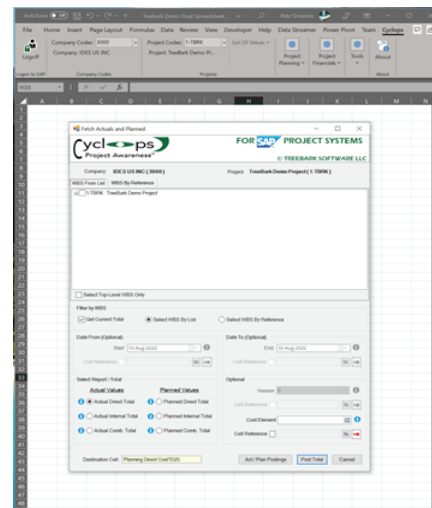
AutoSave Treebark Demo Final Spreadsheet Pete Overman

File Home Insert Page Layout Formulas Data Review View Developer Help Data Streamer Power Pivot Team Cyclops

Logoff Company Codes: 3000 Company: IDES US INC Project Codes: T-TBRK Project: TreeBark Demo P... List Of Values Project Planning Project Financials Tools About

Logon to SAP Company Codes Projects About

AC33

A B C D E F G H I J K L M N

Fetch Actuals and Planned

Cyclops Project Awareness

FOR SAP PROJECT SYSTEMS

© TREEBARK SOFTWARE LLC

Company: IDES US INC (3000) Project: TreeBark Demo Project ( T-TBRK )

WBS From List | WBS By Reference

T-TBRK TreeBark Demo Project

Select Top-Level WBS Only

Filter by WBS

Get Current Total

Select WBS By List

Select WBS By Reference

Date From (Optional)

Start 10-Aug-2022

Cell Reference

Date To (Optional)

End 10-Aug-2022

Cell Reference

Select Report / Total

Actual Values

Actual Direct Total

Actual Internal Total

Actual Comb. Total

Planned Values

Planned Direct Total

Planned Internal Total

Planned Comb. Total

Optional

Version 0

Cell Reference

Cost Element

Cell Reference

Destination Cell: Planning Direct Cost!D25

Act / Plan Postings

Post Total

Cancel